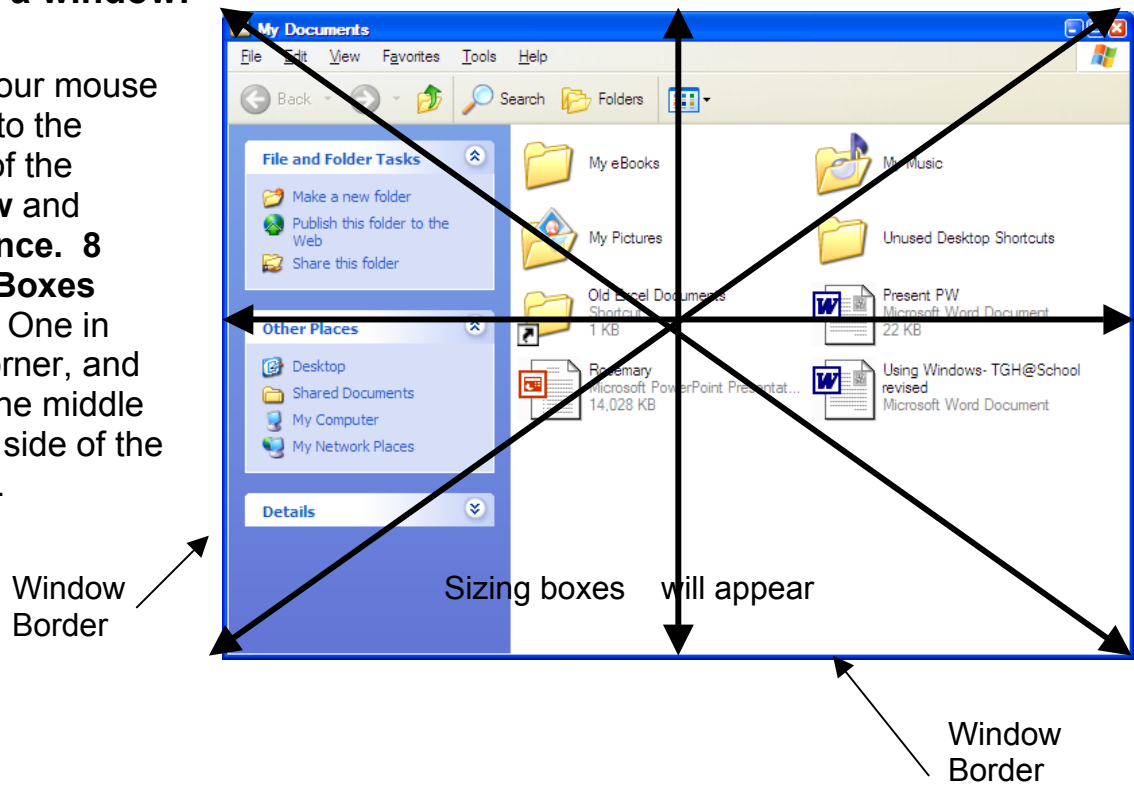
a window.

our mouse to the of the w and nce. 8 Boxes One in rner, and he middle side of the .

My Documents

File Edit View Favorites Tools Help

Back Search Folders

File and Folder Tasks

Make a new folder

Publish this folder to the Web

Share this folder

Other Places

Desktop

Shared Documents

My Computer

My Network Places

Details

My eBooks

My Music

My Pictures

Unused Desktop Shortcuts

Old Excel Documents
Shortcut
1 KB

Present PW
Microsoft Word Document
22 KB

Rosemary
Microsoft PowerPoint Presentat...
14,028 KB

Using Windows- TGH@School revised
Microsoft Word Document

Sizing boxes will appear

Window Border

Window Border